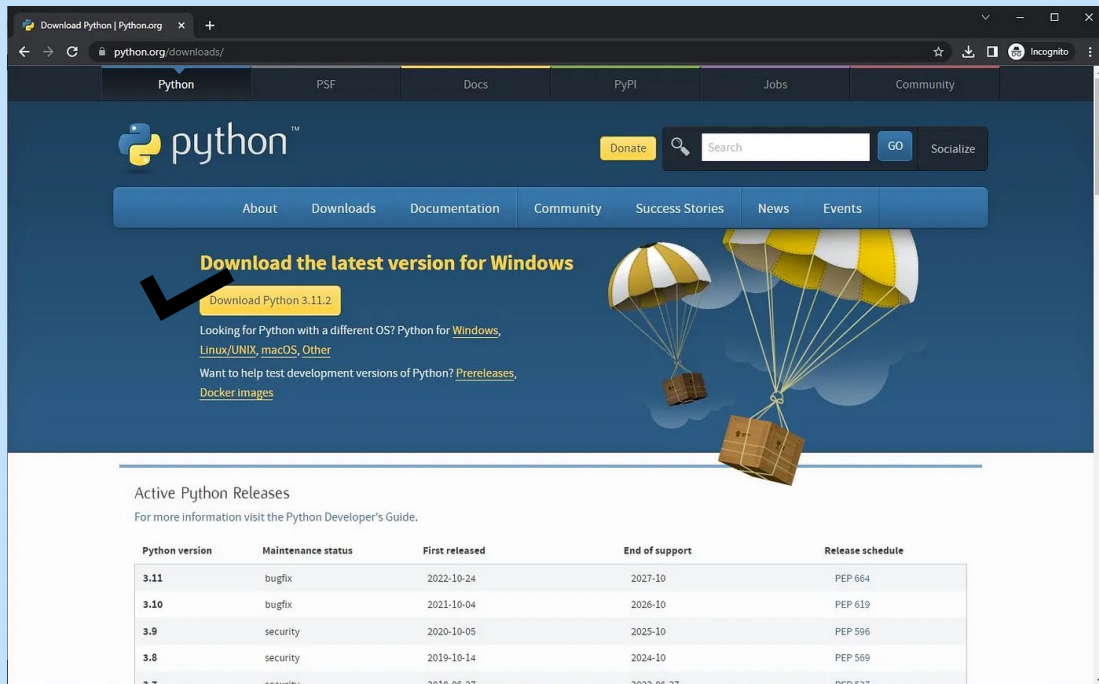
Download Python | Python.org

python.org/downloads/

Incognito

Python PSF Docs PyPI Jobs Community

python™

Donate

Search

GO

Socialize

About Downloads Documentation Community Success Stories News Events

Download the latest version for Windows

Download Python 3.11.2

Looking for Python with a different OS? Python for Windows, Linux/UNIX, macOS, Other

Want to help test development versions of Python? Prereleases, Docker images

Active Python Releases

For more information visit the Python Developer's Guide.

| Python version | Maintenance status | First released | End of support | Release schedule |
|---|---|---|---|---|
| 3.11 | bugfix | 2022-10-24 | 2027-10 | PEP 664 |
| 3.10 | bugfix | 2021-10-04 | 2026-10 | PEP 619 |
| 3.9 | security | 2020-10-05 | 2025-10 | PEP 596 |
| 3.8 | security | 2019-10-14 | 2024-10 | PEP 569 |
| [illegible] | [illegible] | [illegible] | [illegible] | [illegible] |